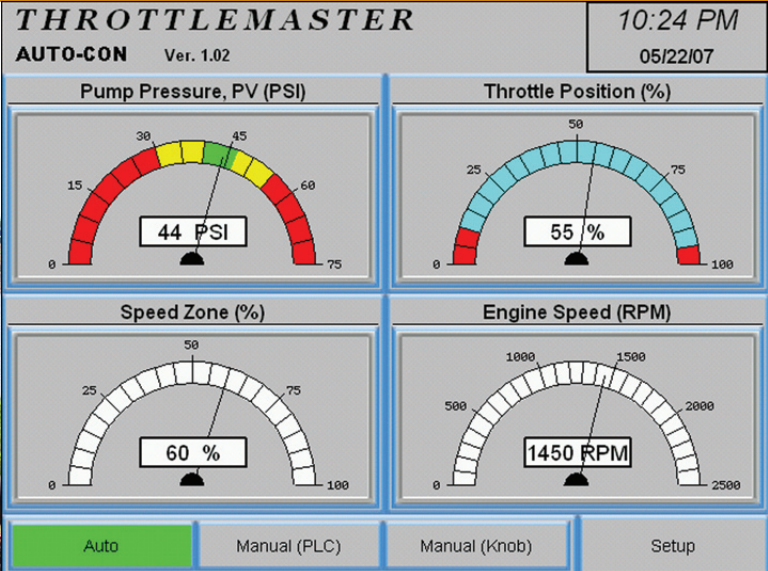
THROTTLEMASTER
AUTO-CON Ver. 1.02

10:24 PM
05/22/07

Pump Pressure, PV (PSI)
0 15 30 45 60 75
44 PSI

Throttle Position (%)
0 25 50 75 100
55 %

Speed Zone (%)
0 25 50 75 100
60 %

Engine Speed (RPM)
0 500 1000 1500 2000 2500
1450 RPM

Auto
Manual (PLC)
Manual (Knob)
Setup